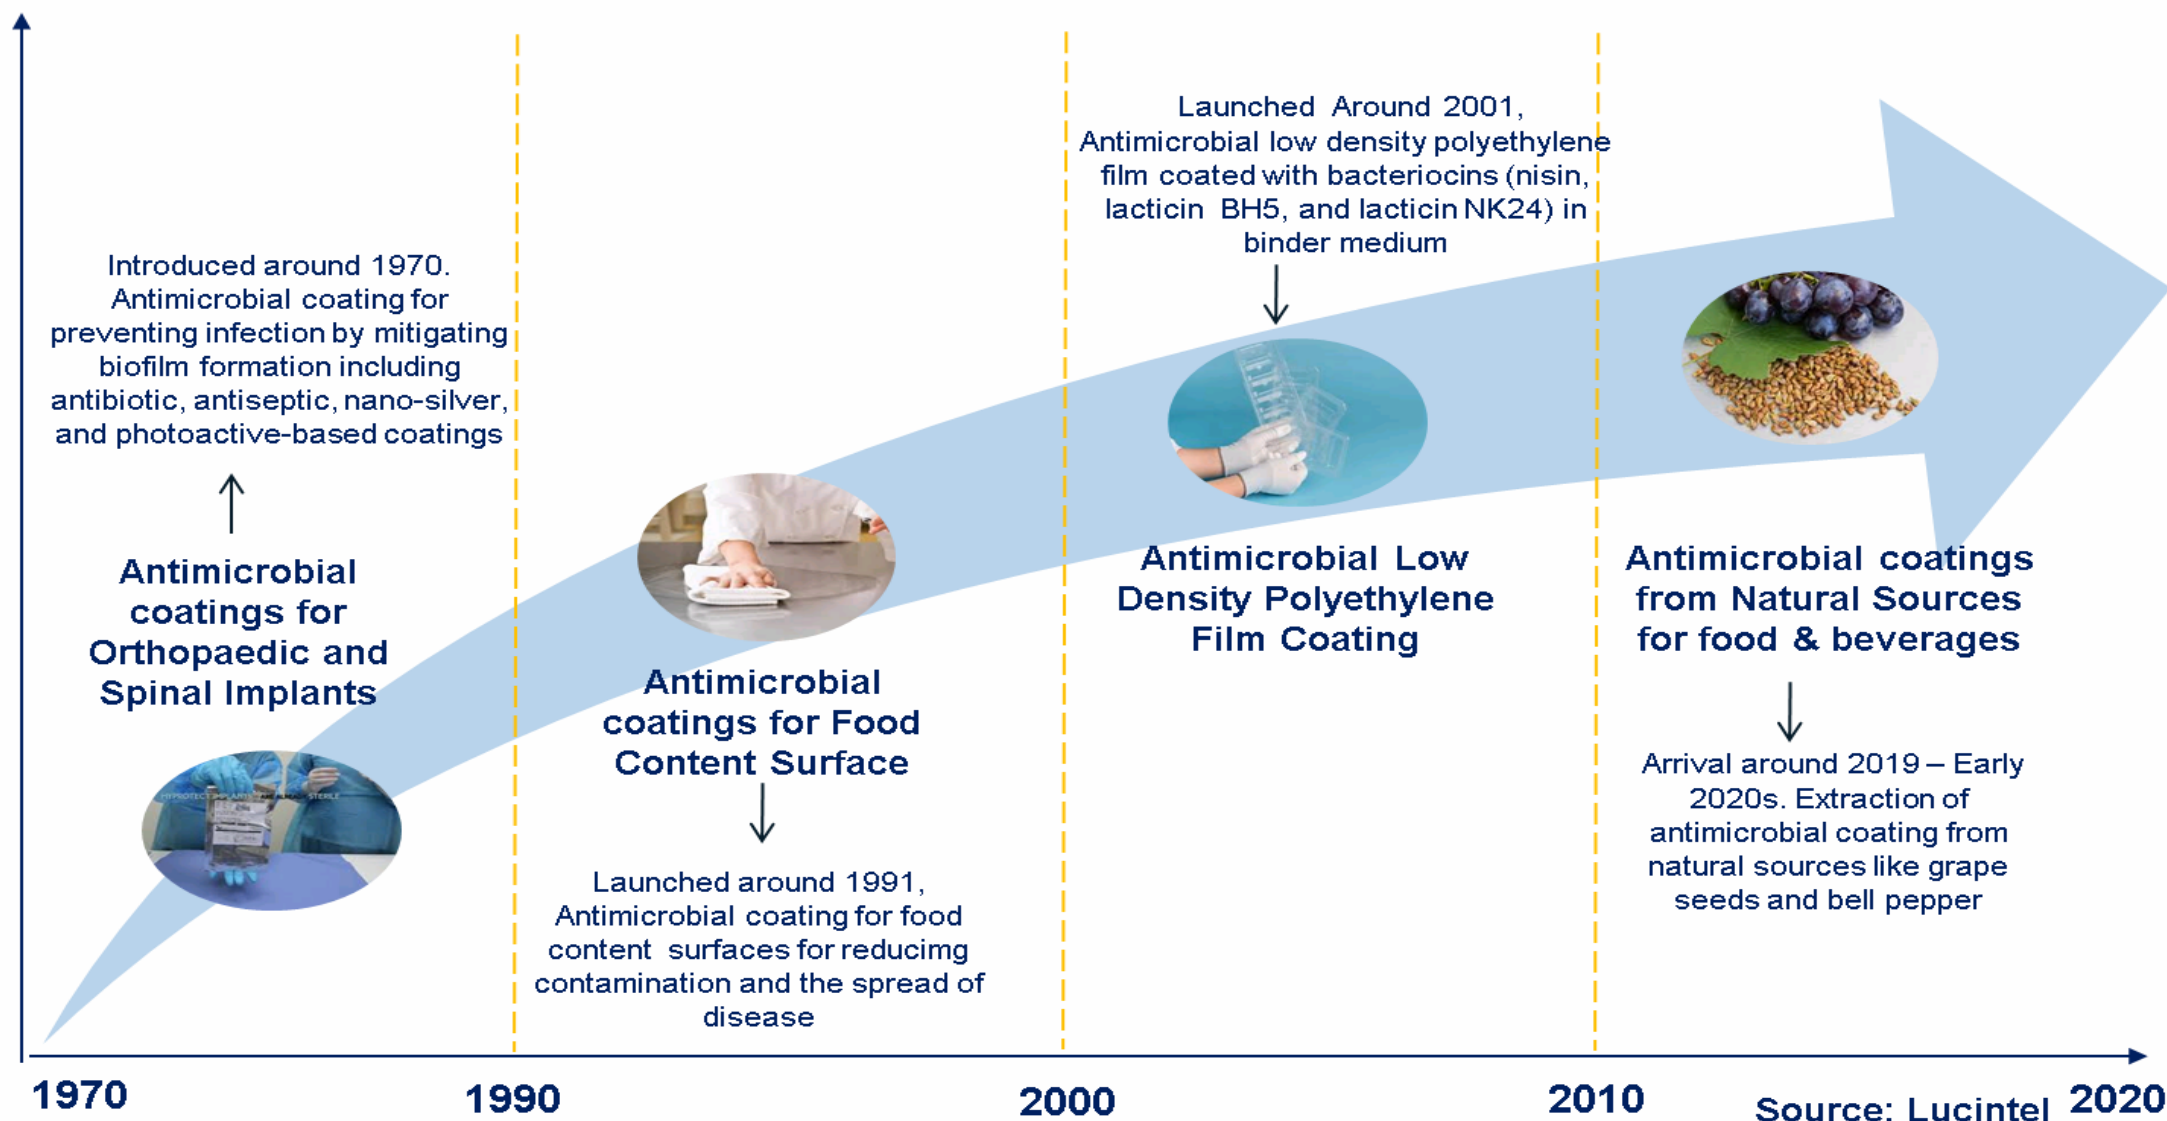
Introduced around 1970. Antimicrobial coating for preventing infection by mitigating biofilm formation including antibiotic, antiseptic, nano-silver, and photoactive-based coatings

Antimicrobial coatings for Orthopaedic and Spinal Implants

Antimicrobial coatings for Food Content Surface

Launched around 1991, Antimicrobial coating for food content surfaces for reducimg contamination and the spread of disease

Launched Around 2001, Antimicrobial low density polyethylene film coated with bacteriocins (nisin, lacticin BH5, and lacticin NK24) in binder medium

Antimicrobial Low Density Polyethylene Film Coating

Antimicrobial coatings from Natural Sources for food & beverages

Arrival around 2019 – Early 2020s. Extraction of antimicrobial coating from natural sources like grape seeds and bell pepper

1970

1990

2000

2010

Source: Lucintel

2020